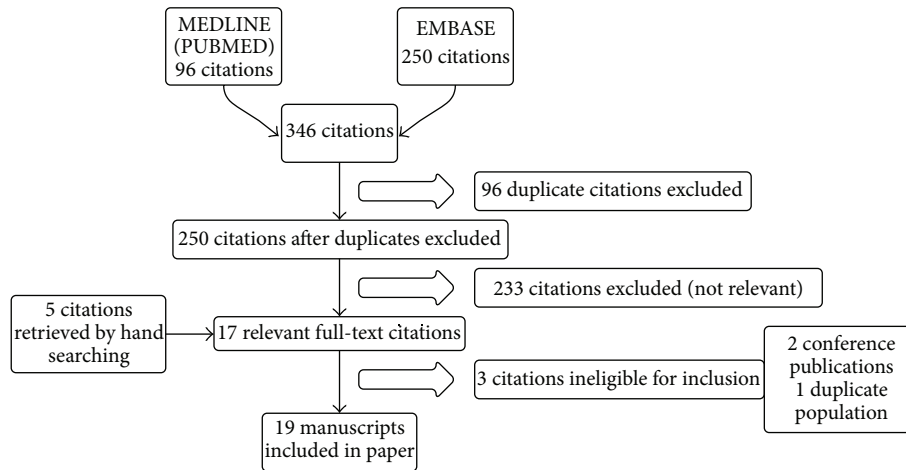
MEDLINE (PUBMED) 96 citations

EMBASE 250 citations

346 citations

96 duplicate citations excluded

250 citations after duplicates excluded

233 citations excluded (not relevant)

5 citations retrieved by hand searching

17 relevant full-text citations

3 citations ineligible for inclusion

2 conference publications 1 duplicate population

19 manuscripts included in paper